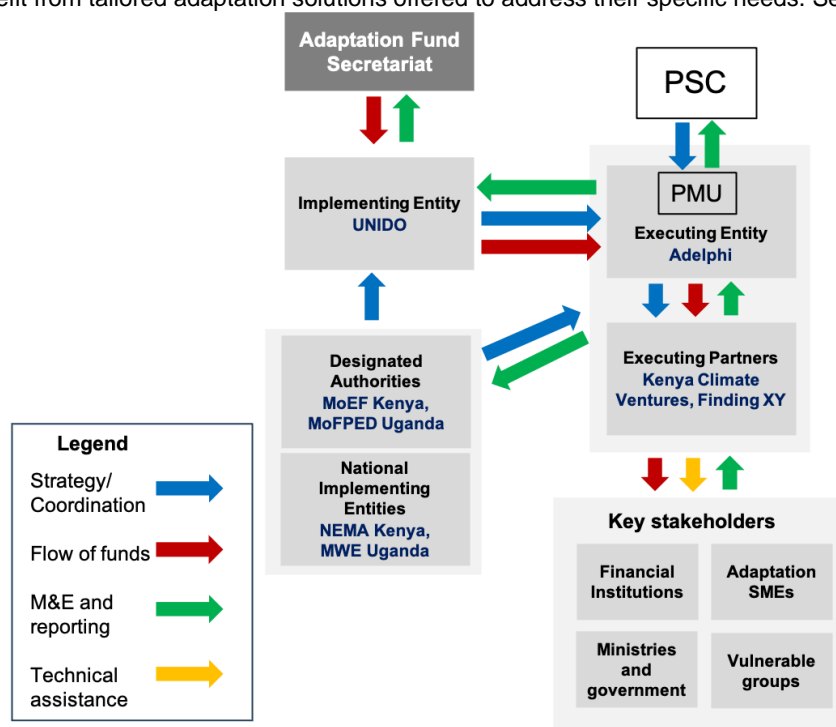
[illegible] from tailored adaptation solutions offered to address their specific needs. S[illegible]

Adaptation Fund Secretariat

PSC

Implementing Entity
UNIDO

PMU

Executing Entity
Adelphi

Designated Authorities
MoEF Kenya, MoFPED Uganda

National Implementing Entities
NEMA Kenya, MWE Uganda

Executing Partners
Kenya Climate Ventures, Finding XY

Legend
Strategy/ Coordination
Flow of funds
M&E and reporting
Technical assistance

Key stakeholders
Financial Institutions
Adaptation SMEs
Ministries and government
Vulnerable groups